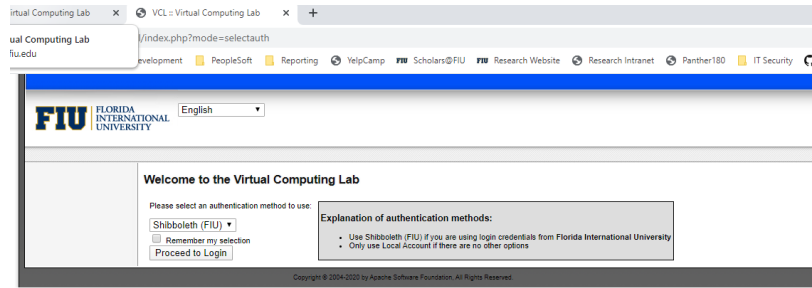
rtual Computing Lab ×
VCL :: Virtual Computing Lab ×
+

ual Computing Lab
fiu.edu

/index.php?mode=selectauth

evelopment
PeopleSoft
Reporting
YelpCamp
FIU Scholars@FIU
FIU Research Website
Research Intranet
Panther180
IT Security

FIU FLORIDA INTERNATIONAL UNIVERSITY
English

Welcome to the Virtual Computing Lab

Please select an authentication method to use:
Shibboleth (FIU)
Remember my selection
Proceed to Login

Explanation of authentication methods:
• Use Shibboleth (FIU) if you are using login credentials from Florida International University
• Only use Local Account if there are no other options

Copyright © 2004-2020 by Apache Software Foundation, All Rights Reserved.